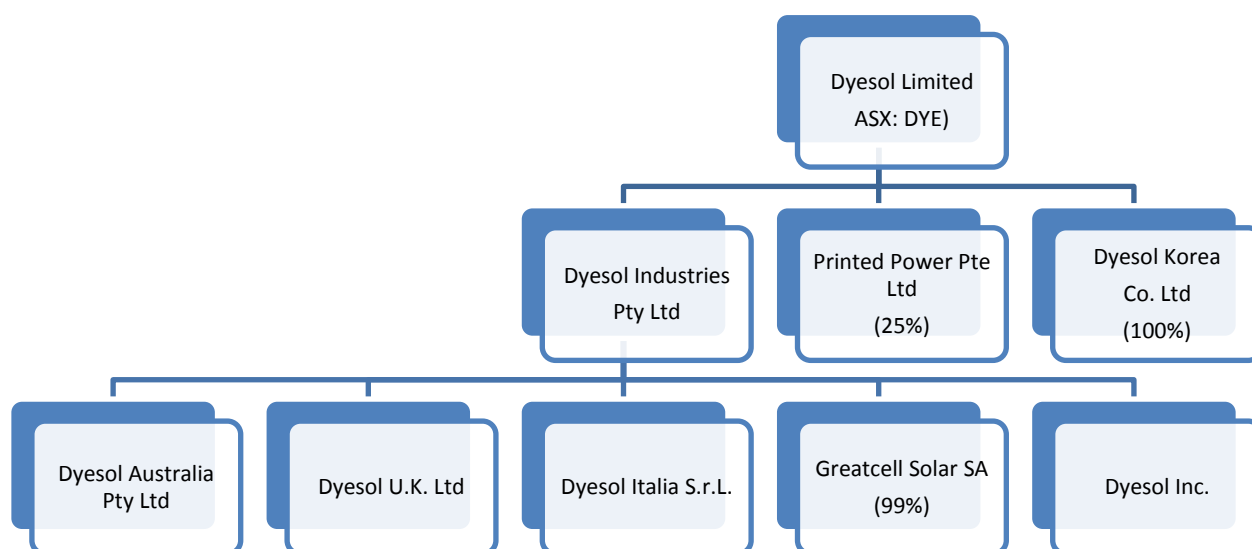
Dyesol Limited
ASX: DYE)

Dyesol Industries Pty Ltd

Printed Power Pte Ltd
(25%)

Dyesol Korea Co. Ltd
(100%)

Dyesol Australia Pty Ltd

Dyesol U.K. Ltd

Dyesol Italia S.r.L.

Greatcell Solar SA
(99%)

Dyesol Inc.